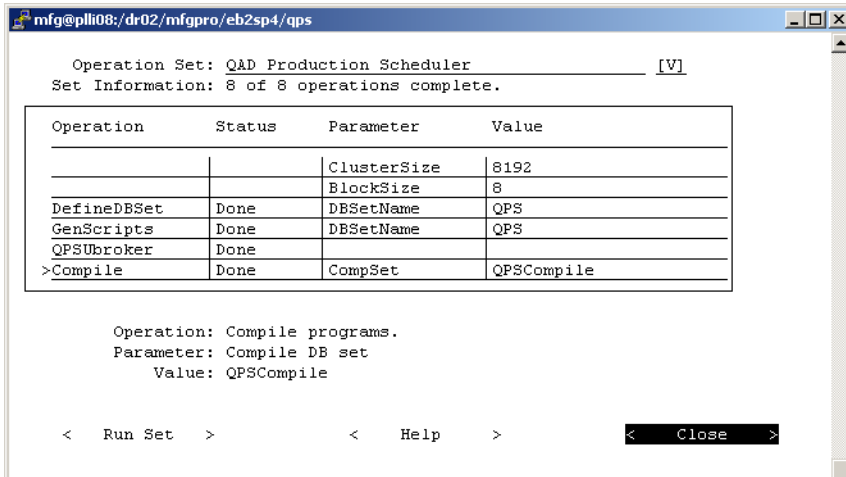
mfg@plli08:/dr02/mfgpro/eb2sp4/qps

Operation Set: QAD Production Scheduler [V]
Set Information: 8 of 8 operations complete.

| Operation | Status | Parameter | Value |
|---|---|---|---|
| | | ClusterSize | 8192 |
| | | BlockSize | 8 |
| DefineDBSet | Done | DBSetName | QPS |
| GenScripts | Done | DBSetName | QPS |
| QPSUbroker | Done | | |
| >Compile | Done | CompSet | QPSCompile |

Operation: Compile programs.
Parameter: Compile DB set
Value: QPSCompile

< Run Set > < Help > < Close >